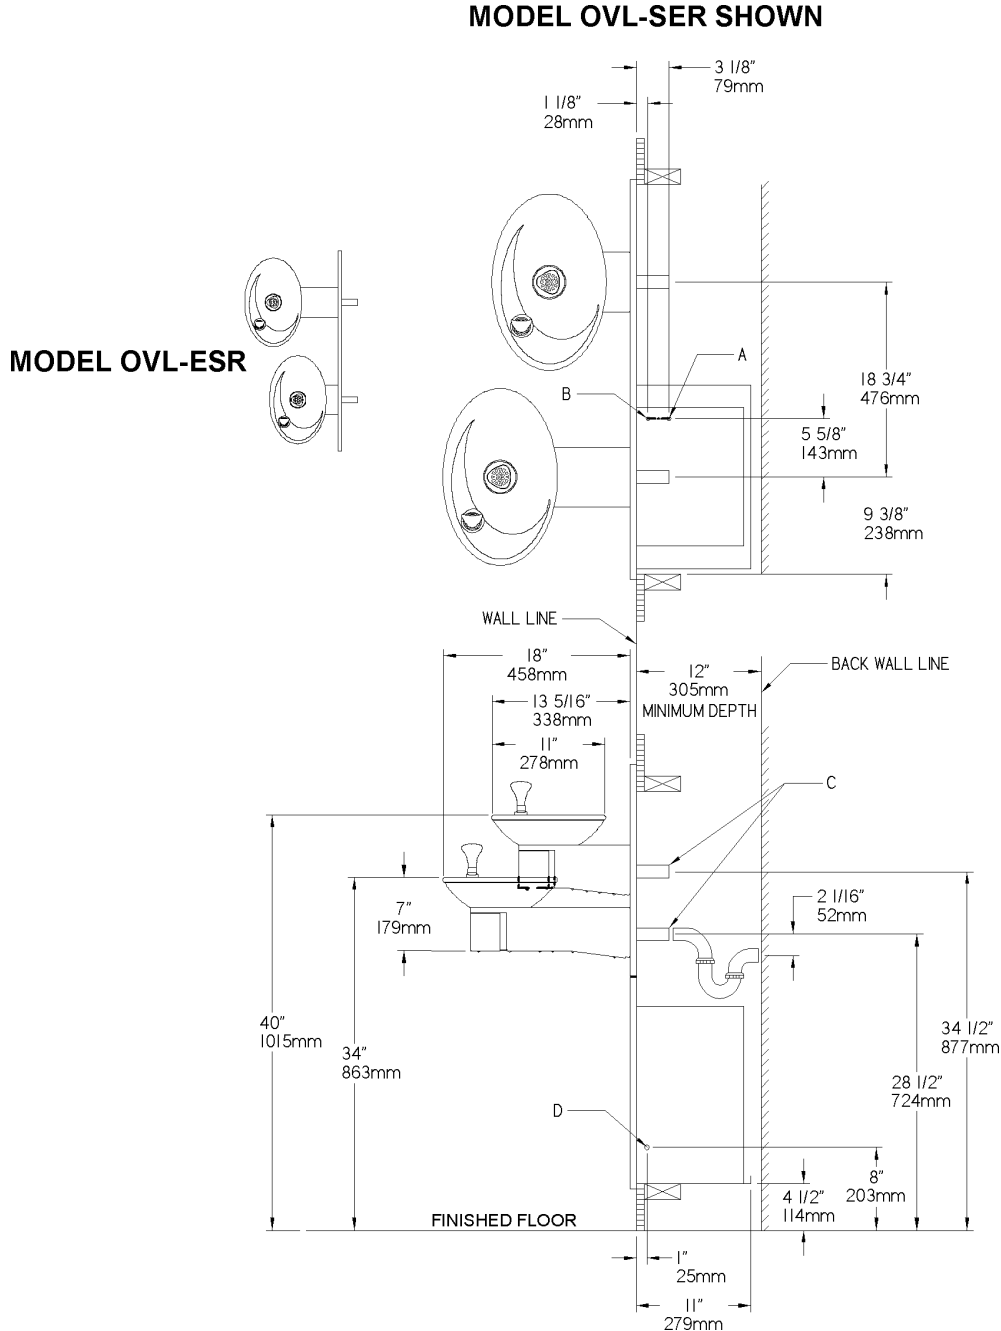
MODEL OVL-SER SHOWN

3 1/8"
79mm

1 1/8"
28mm

MODEL OVL-ESR

A

B

18 3/4"
476mm

5 5/8"
143mm

9 3/8"
238mm

WALL LINE

18"
458mm

12"
305mm
MINIMUM DEPTH

BACK WALL LINE

13 5/16"
338mm

11"
278mm

C

2 1/16"
52mm

7"
179mm

40"
1015mm

34"
863mm

34 1/2"
877mm

28 1/2"
724mm

D

8"
203mm

4 1/2"
114mm

FINISHED FLOOR

1"
25mm

11"
279mm